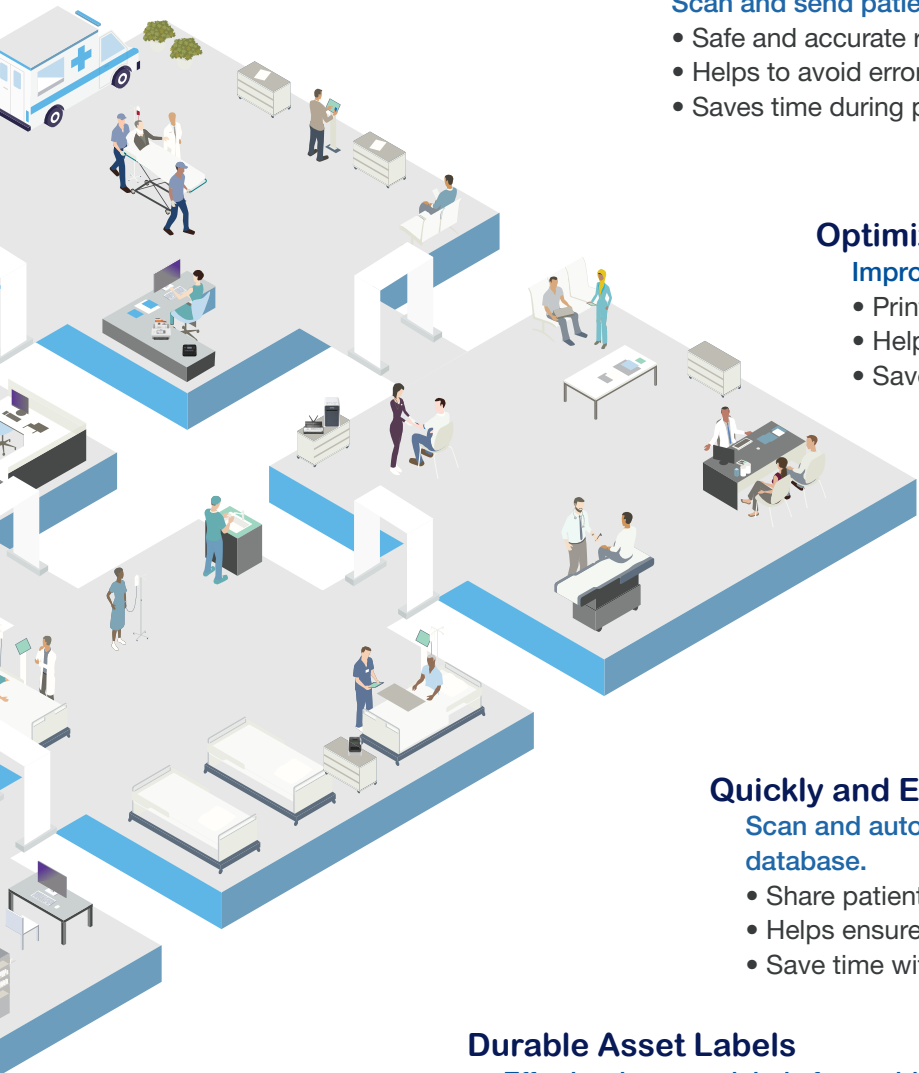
Scan and send patie
• Safe and accurate r
• Helps to avoid erro
• Saves time during p

Optimi
Impro
• Prin
• Help
• Save

Quickly and E
Scan and auto
database.
• Share patient
• Helps ensure
• Save time wi

Durable Asset Labels
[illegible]